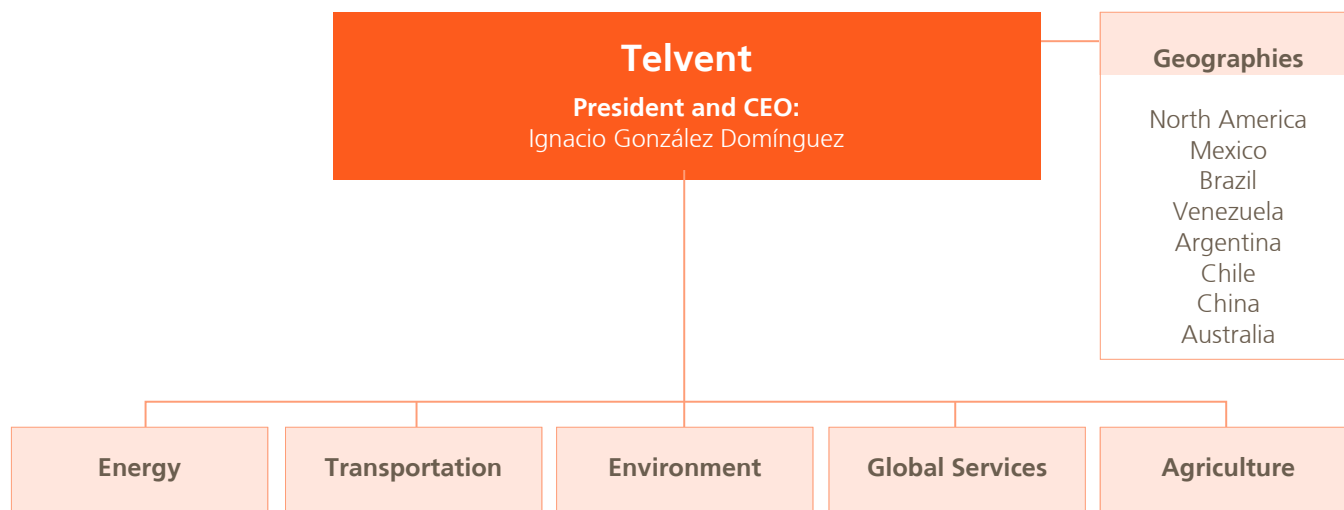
Telvent

President and CEO:
Ignacio González Domínguez

Geographies

North America
Mexico
Brazil
Venezuela
Argentina
Chile
China
Australia

Energy

Transportation

Environment

Global Services

Agriculture